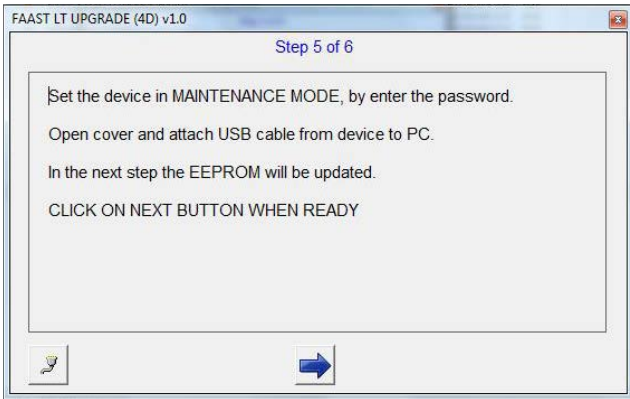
FAAST LT UPGRADE (4D) v1.0

Step 5 of 6

Set the device in MAINTENANCE MODE, by enter the password.

Open cover and attach USB cable from device to PC.

In the next step the EEPROM will be updated.

CLICK ON NEXT BUTTON WHEN READY